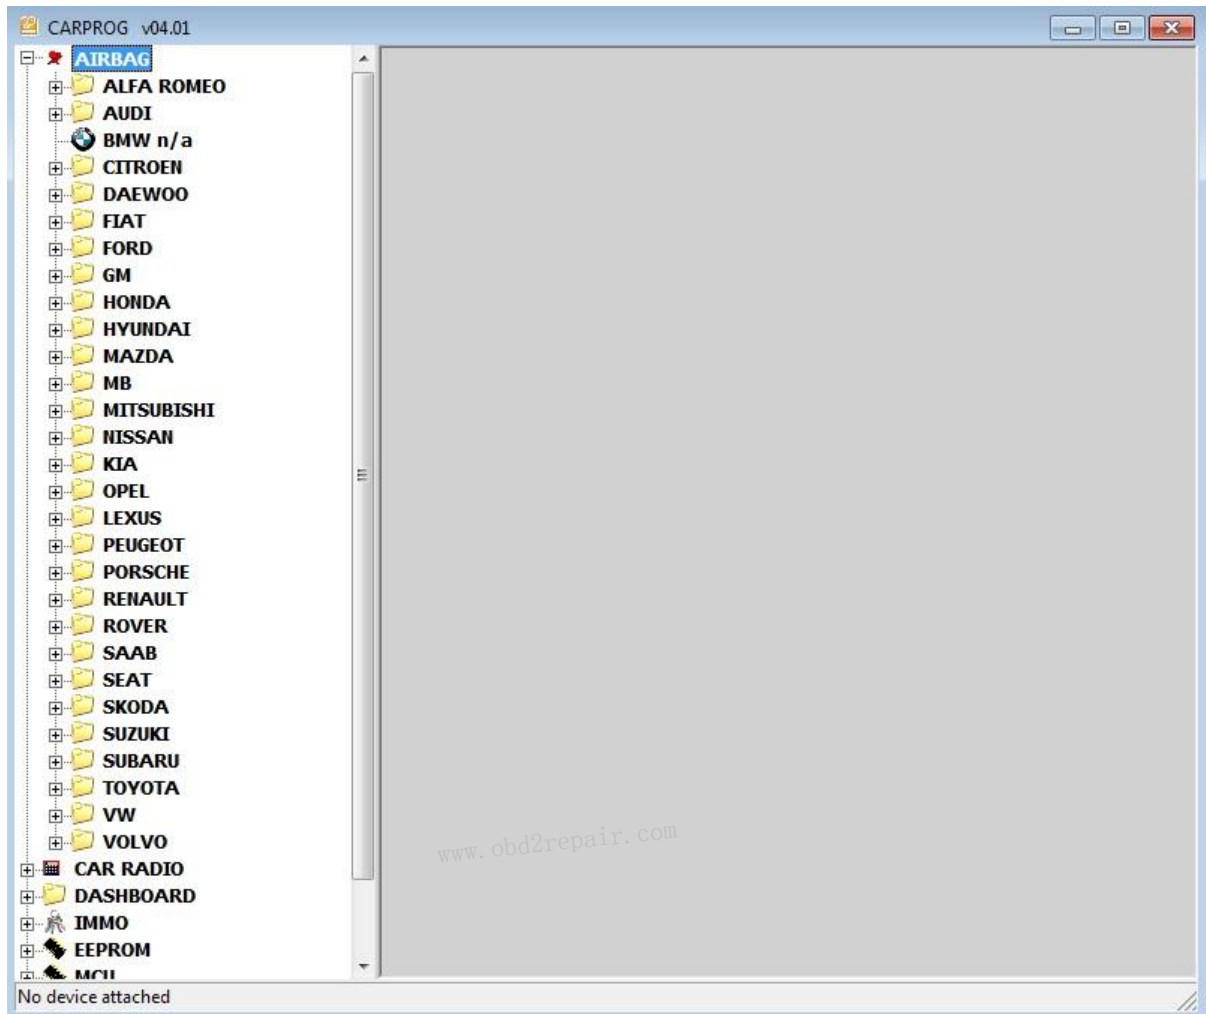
CARPROG v04.01

AIRBAG
ALFA ROMEO
AUDI
BMW n/a
CITROEN
DAEWOO
FIAT
FORD
GM
HONDA
HYUNDAI
MAZDA
MB
MITSUBISHI
NISSAN
KIA
OPEL
LEXUS
PEUGEOT
PORSCHE
RENAULT
ROVER
SAAB
SEAT
SKODA
SUZUKI
SUBARU
TOYOTA
VW
VOLVO
CAR RADIO
DASHBOARD
IMMO
EEPROM
MCU

www.obd2repair.com

No device attached